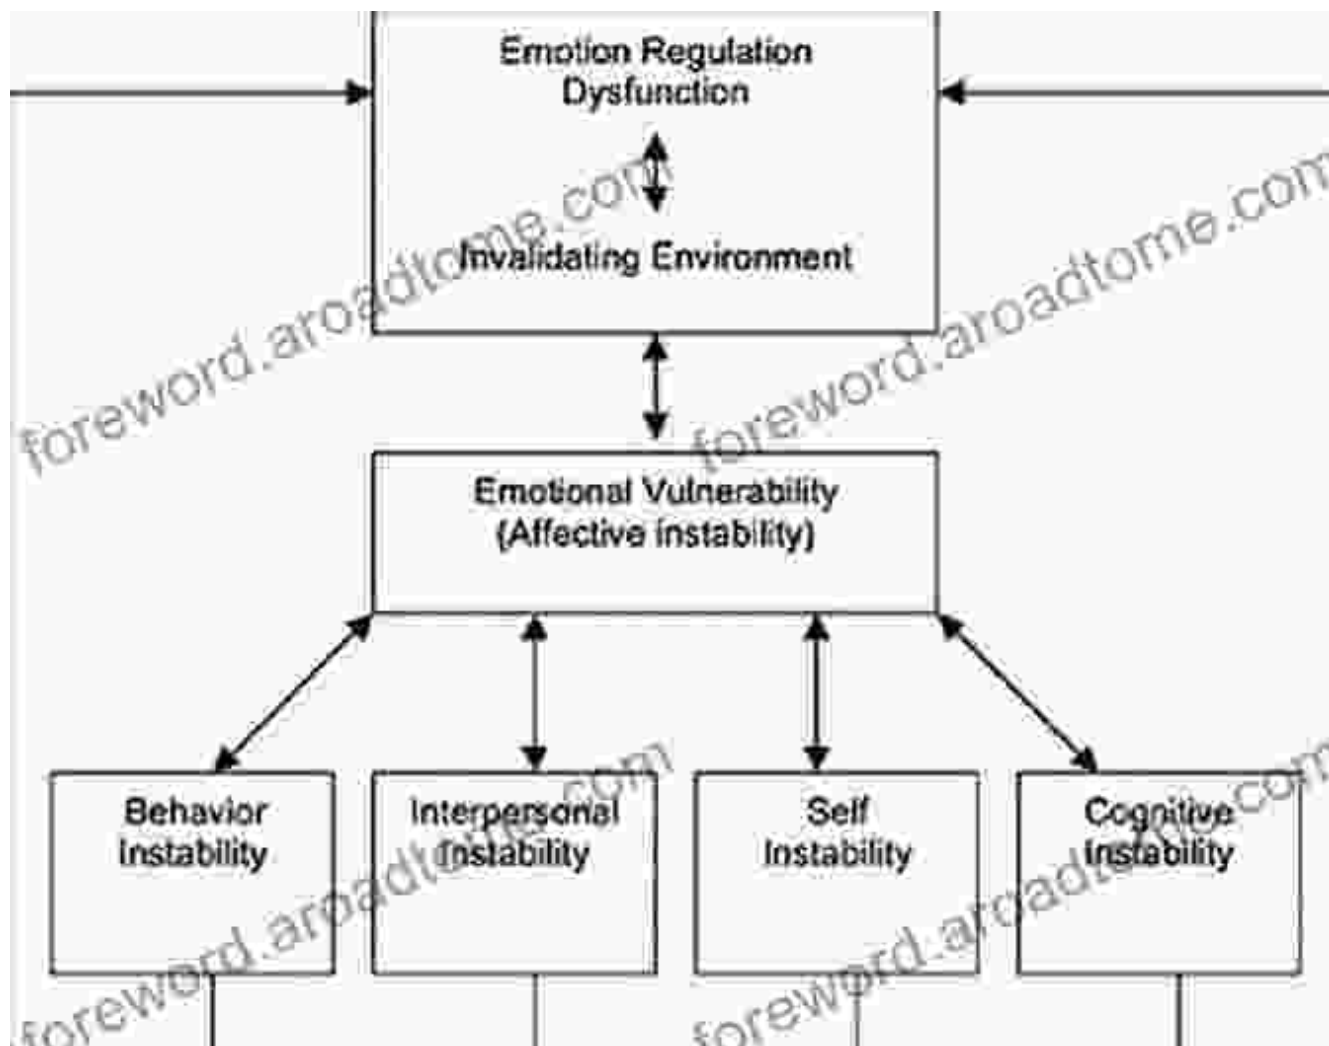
Emotion Regulation Dysfunction

Invalidating Environment

Emotional Vulnerability (Affective instability)

Behavior Instability

Interpersonal Instability

Self Instability

Cognitive Instability

foreword.aroadtome.com

foreword.aroadtome.com

foreword.aroadtome.com

foreword.aroadtome.com